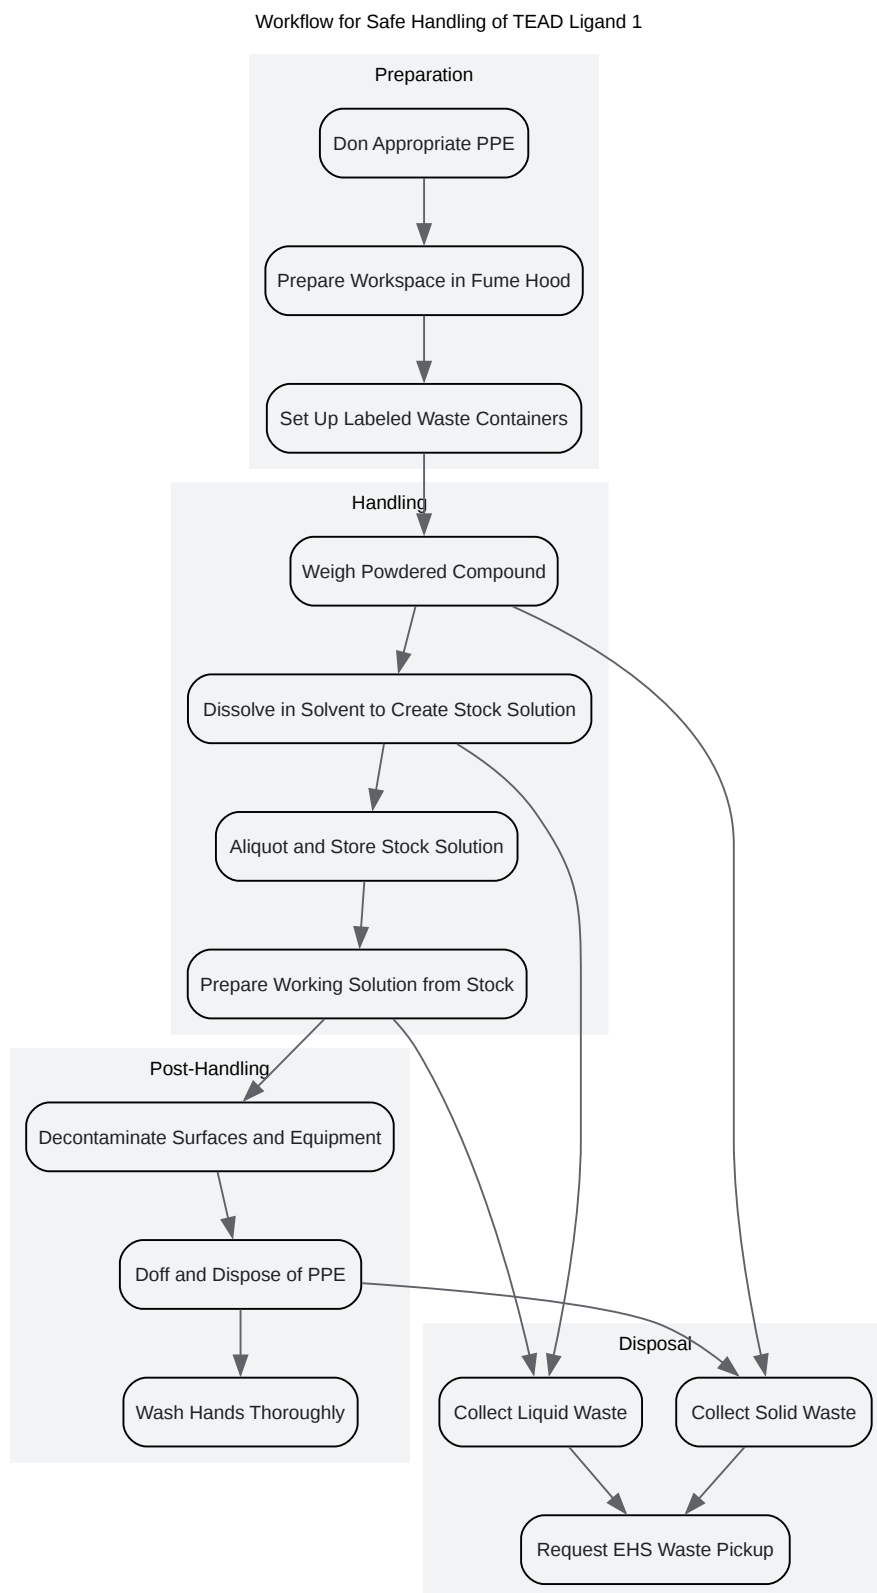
Workflow for Safe Handling of TEAD Ligand 1

Preparation

Don Appropriate PPE

Prepare Workspace in Fume Hood

Set Up Labeled Waste Containers

Handling

Weigh Powdered Compound

Dissolve in Solvent to Create Stock Solution

Aliquot and Store Stock Solution

Prepare Working Solution from Stock

Post-Handling

Decontaminate Surfaces and Equipment

Doff and Dispose of PPE

Wash Hands Thoroughly

Disposal

Collect Liquid Waste

Collect Solid Waste

Request EHS Waste Pickup